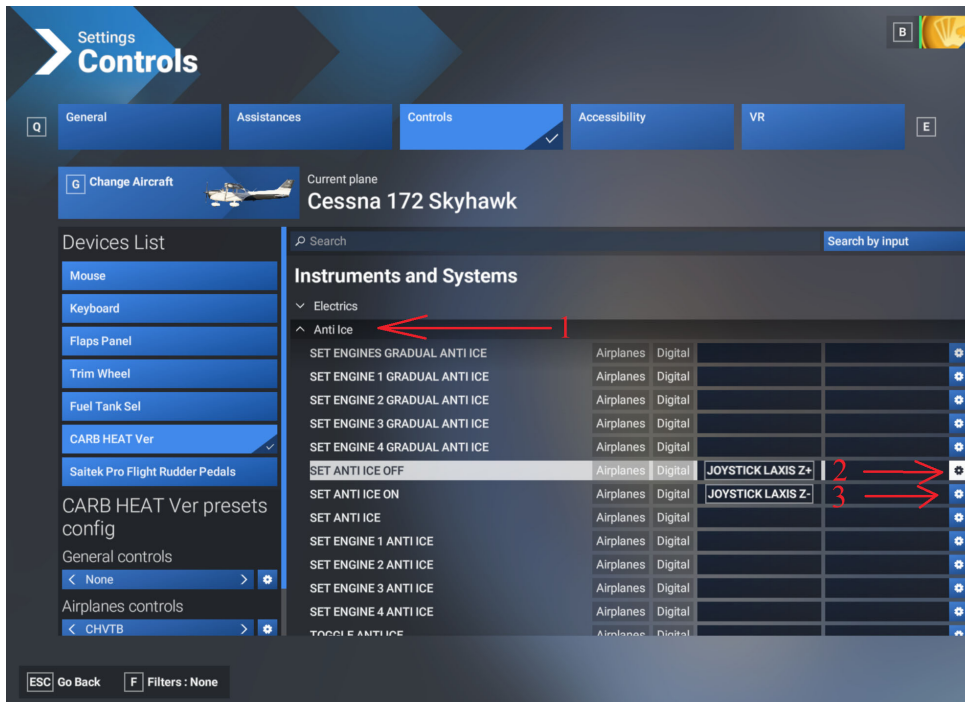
Settings
Controls

B

Q General Assistances Controls Accessibility VR E

G Change Aircraft

Current plane
Cessna 172 Skyhawk

Devices List

Mouse

Keyboard

Flaps Panel

Trim Wheel

Fuel Tank Sel

CARB HEAT Ver

Saitek Pro Flight Rudder Pedals

CARB HEAT Ver presets config

General controls

None

Airplanes controls

CHVTB

Search

Search by input

Instruments and Systems

Electrics

Anti Ice

1

| | | | | |
|---|---|---|---|---|
| SET ENGINES GRADUAL ANTI ICE | Airplanes | Digital | | |
| SET ENGINE 1 GRADUAL ANTI ICE | Airplanes | Digital | | |
| SET ENGINE 2 GRADUAL ANTI ICE | Airplanes | Digital | | |
| SET ENGINE 3 GRADUAL ANTI ICE | Airplanes | Digital | | |
| SET ENGINE 4 GRADUAL ANTI ICE | Airplanes | Digital | | |
| SET ANTI ICE OFF | Airplanes | Digital | JOYSTICK LAXIS Z+ | 2 |
| SET ANTI ICE ON | Airplanes | Digital | JOYSTICK LAXIS Z- | 3 |
| SET ANTI ICE | Airplanes | Digital | | |
| SET ENGINE 1 ANTI ICE | Airplanes | Digital | | |
| SET ENGINE 2 ANTI ICE | Airplanes | Digital | | |
| SET ENGINE 3 ANTI ICE | Airplanes | Digital | | |
| SET ENGINE 4 ANTI ICE | Airplanes | Digital | | |
| TOGGLE ANTI ICE | Airplanes | Digital | | |

ESC Go Back F Filters : None